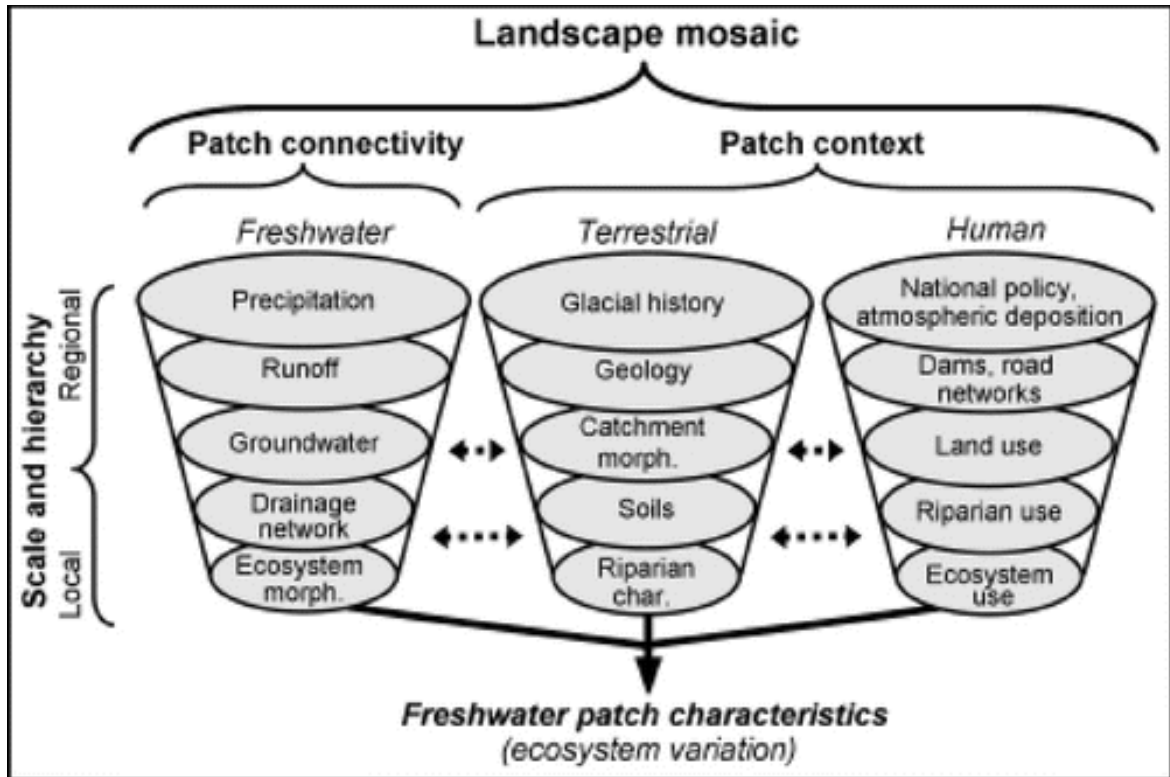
Landscape mosaic

Patch connectivity

Patch context

Freshwater

Terrestrial

Human

Scale and hierarchy

Regional

Local

Precipitation

Runoff

Groundwater

Drainage network

Ecosystem morph.

Glacial history

Geology

Catchment morph.

Soils

Riparian char.

National policy, atmospheric deposition

Dams, road networks

Land use

Riparian use

Ecosystem use

Freshwater patch characteristics
(ecosystem variation)